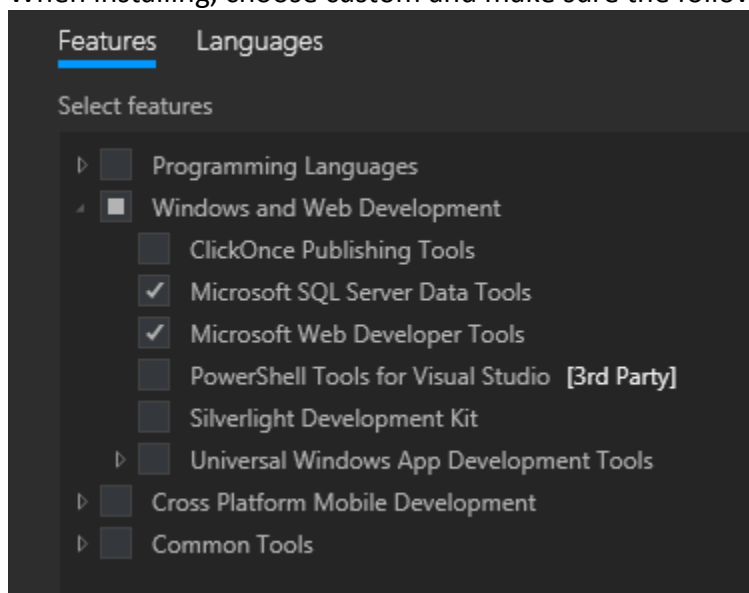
When installing, choose custom and make sure the follo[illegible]

Features Languages

Select features

Programming Languages

Windows and Web Development

ClickOnce Publishing Tools

✓ Microsoft SQL Server Data Tools

✓ Microsoft Web Developer Tools

PowerShell Tools for Visual Studio [3rd Party]

Silverlight Development Kit

Universal Windows App Development Tools

Cross Platform Mobile Development

Common Tools